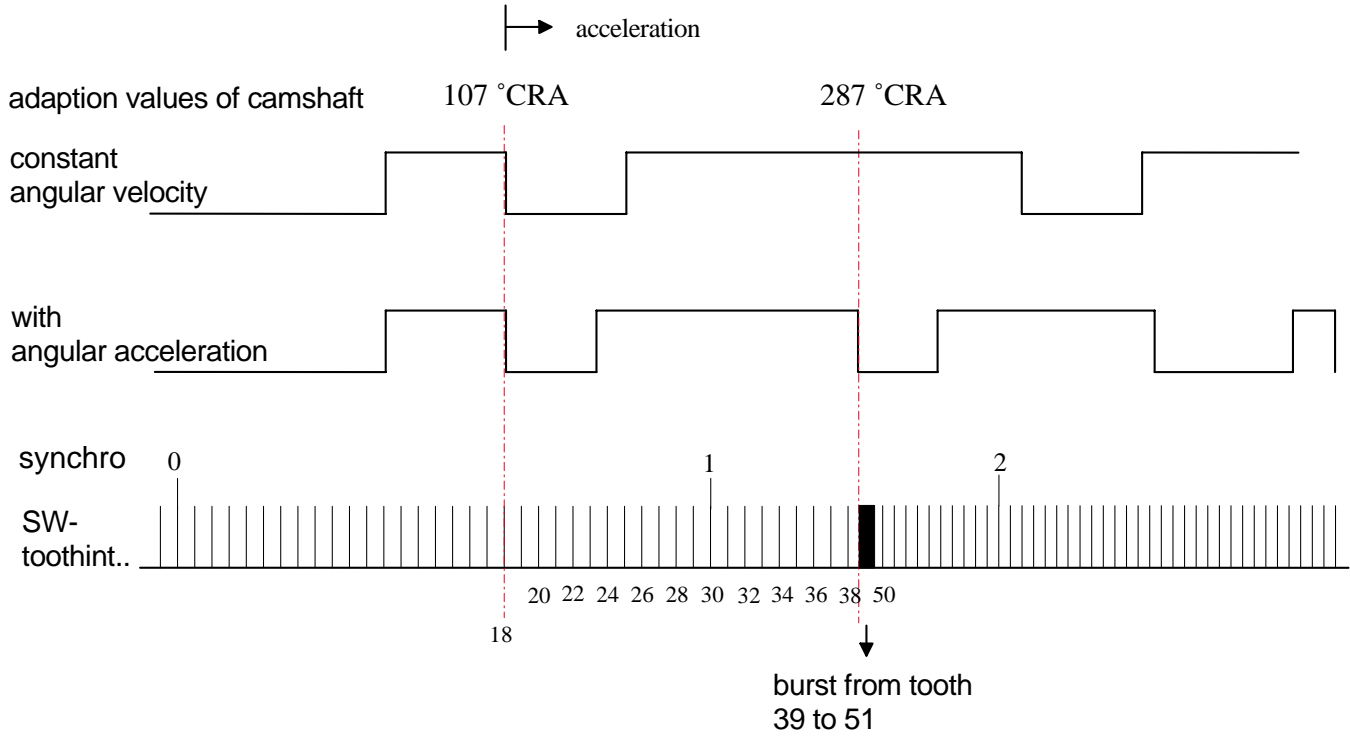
acceleration

adaption values of camshaft

107 ˚CRA

287 ˚CRA

constant angular velocity

with angular acceleration

synchro

0

1

2

SW-toothint..

20 22 24 26 28 30 32 34 36 38 50

18

burst from tooth 39 to 51